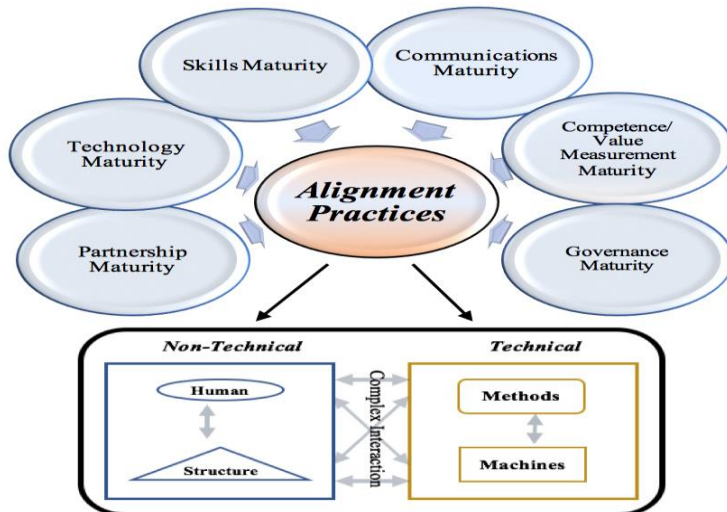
Skills Maturity

Communications Maturity

Technology Maturity

Competence/ Value Measurement Maturity

Alignment Practices

Partnership Maturity

Governance Maturity

Non-Technical

Technical

Human

Structure

Complex interaction

Methods

Machines